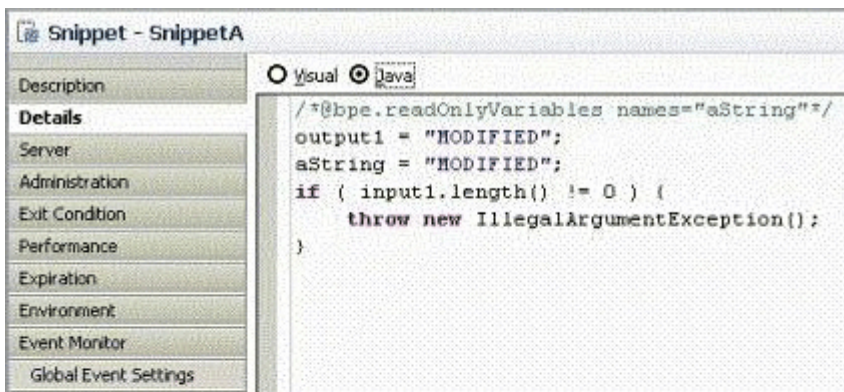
Snippet - SnippetA

Description
Details
Server
Administration
Exit Condition
Performance
Expiration
Environment
Event Monitor
Global Event Settings

Visual Java

/*@bpe.readOnlyVariables names="aString"*/
output1 = "MODIFIED";
aString = "MODIFIED";
if ( input1.length() != 0 ) {
throw new IllegalArgumentException();
}